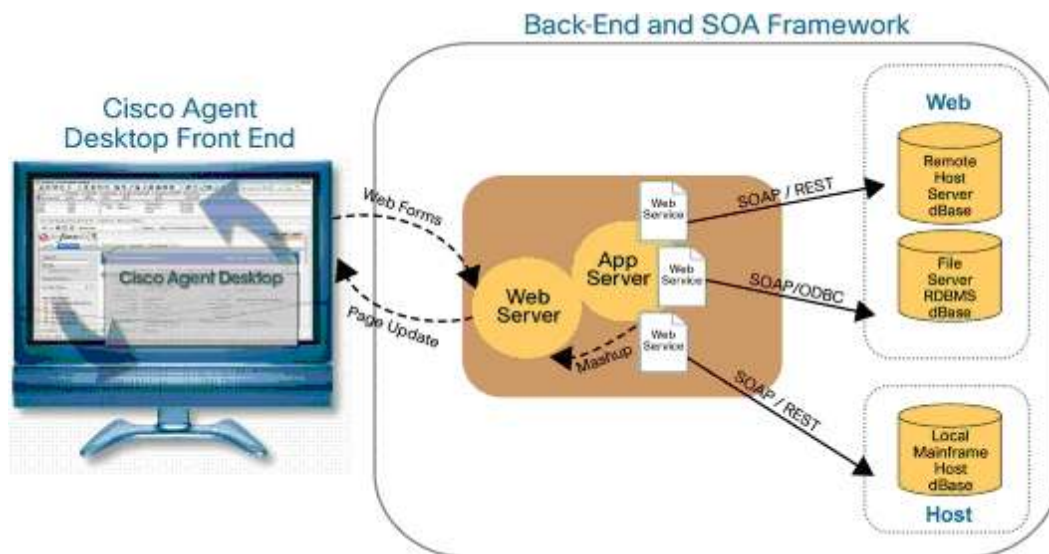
Back-End and SOA Framework

Cisco Agent Desktop Front End

Cisco Agent Desktop

Web Forms

Page Update

Web Server

App Server

Web Service

Web Service

Web Service

Mashup

SOAP / REST

SOAP/ODBC

SOAP / REST

Web

Remote Host Server dBase

File Server RDBMS dBase

Local Mainframe Host dBase

Host